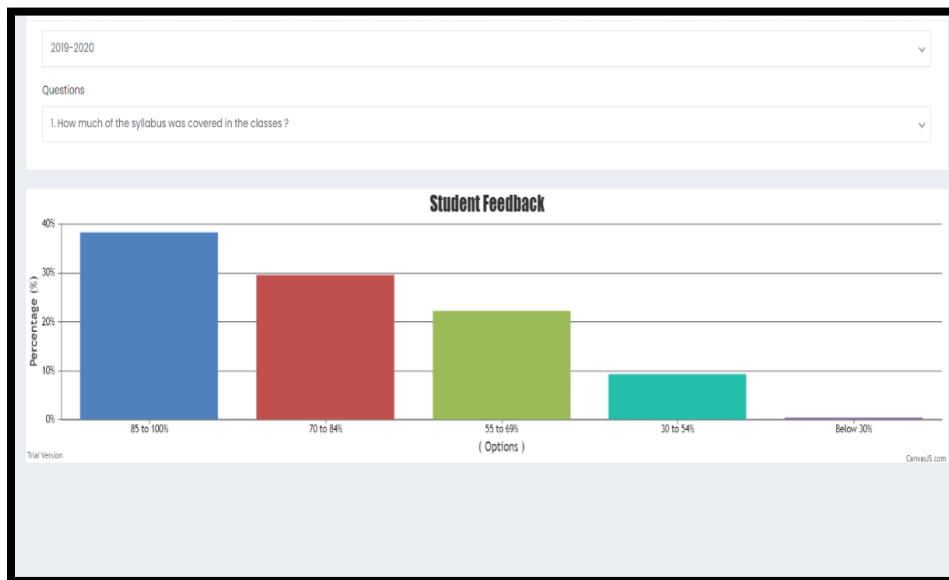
2019-2020

Questions

1. How much of the syllabus was covered in the classes ?

Student Feedback

40%
30%
20%
10%
0%

Percentage (%)

85 to 100%
70 to 84%
55 to 69%
30 to 54%
Below 30%

( Options )

Trial Version

CanvasJS.com